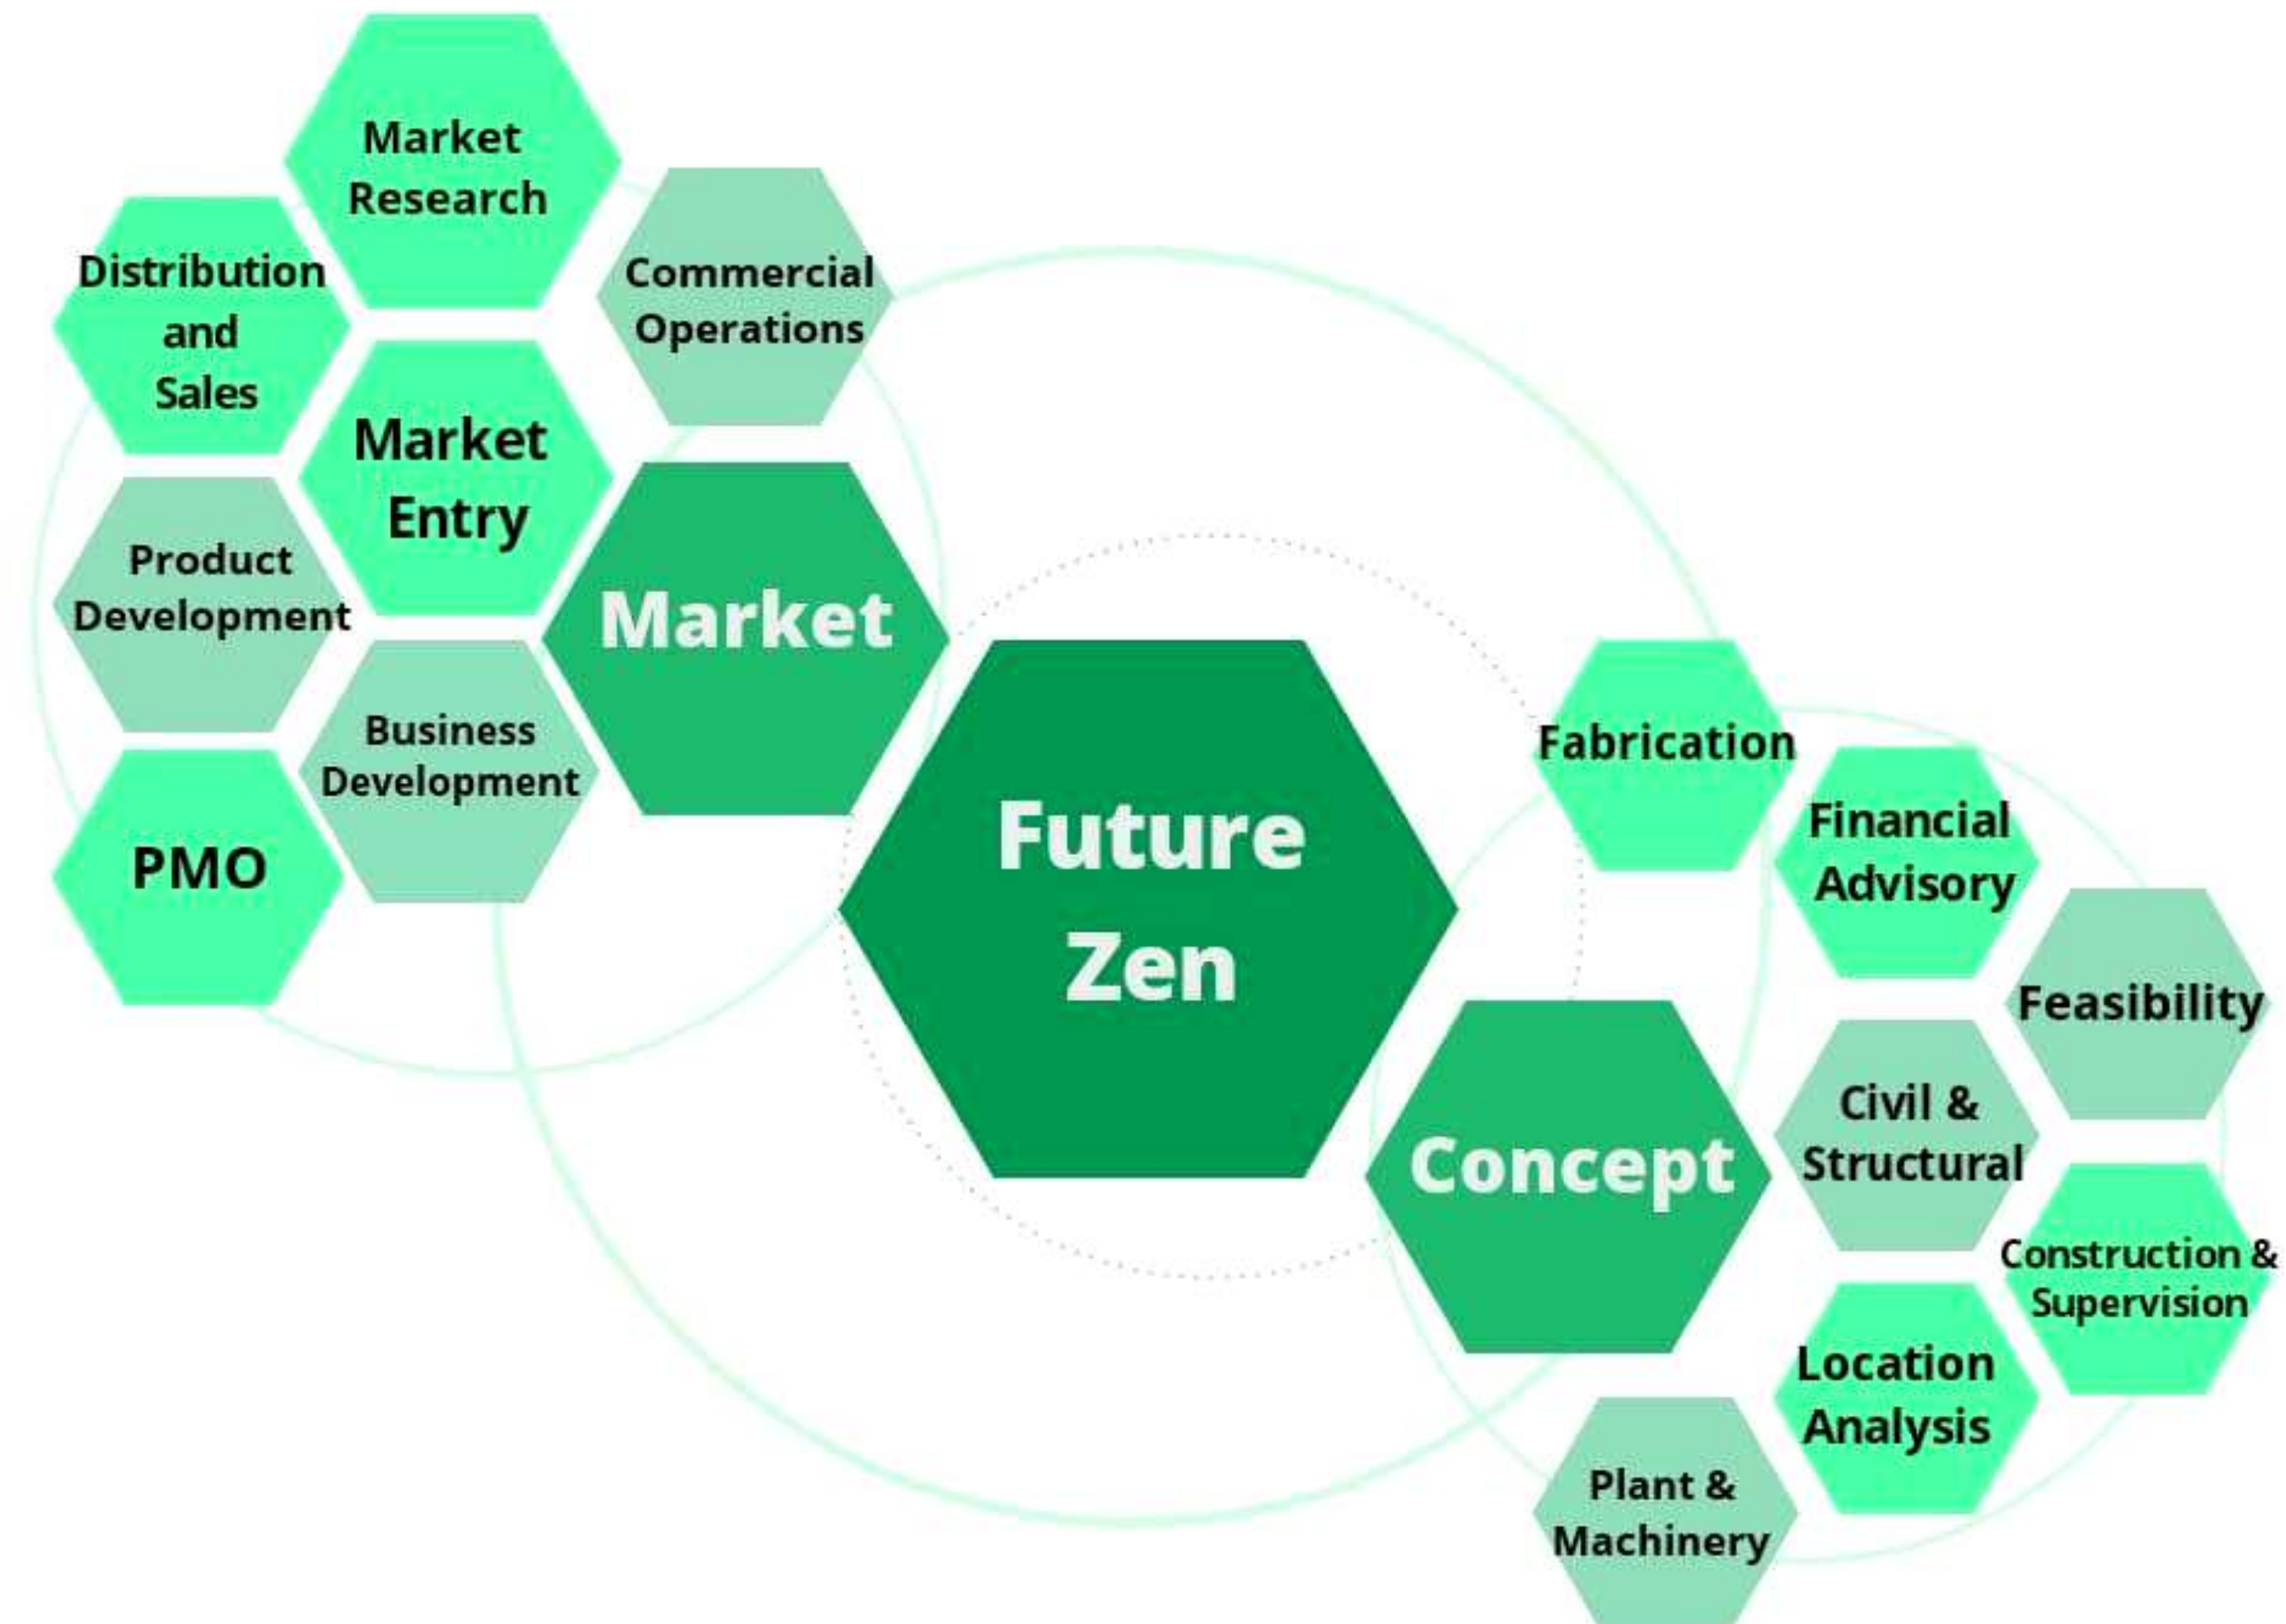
Market Research

Distribution and Sales

Commercial Operations

Market Entry

Product Development

Market

Business Development

PMO

Future Zen

Fabrication

Financial Advisory

Feasibility

Concept

Civil & Structural

Construction & Supervision

Location Analysis

Plant & Machinery